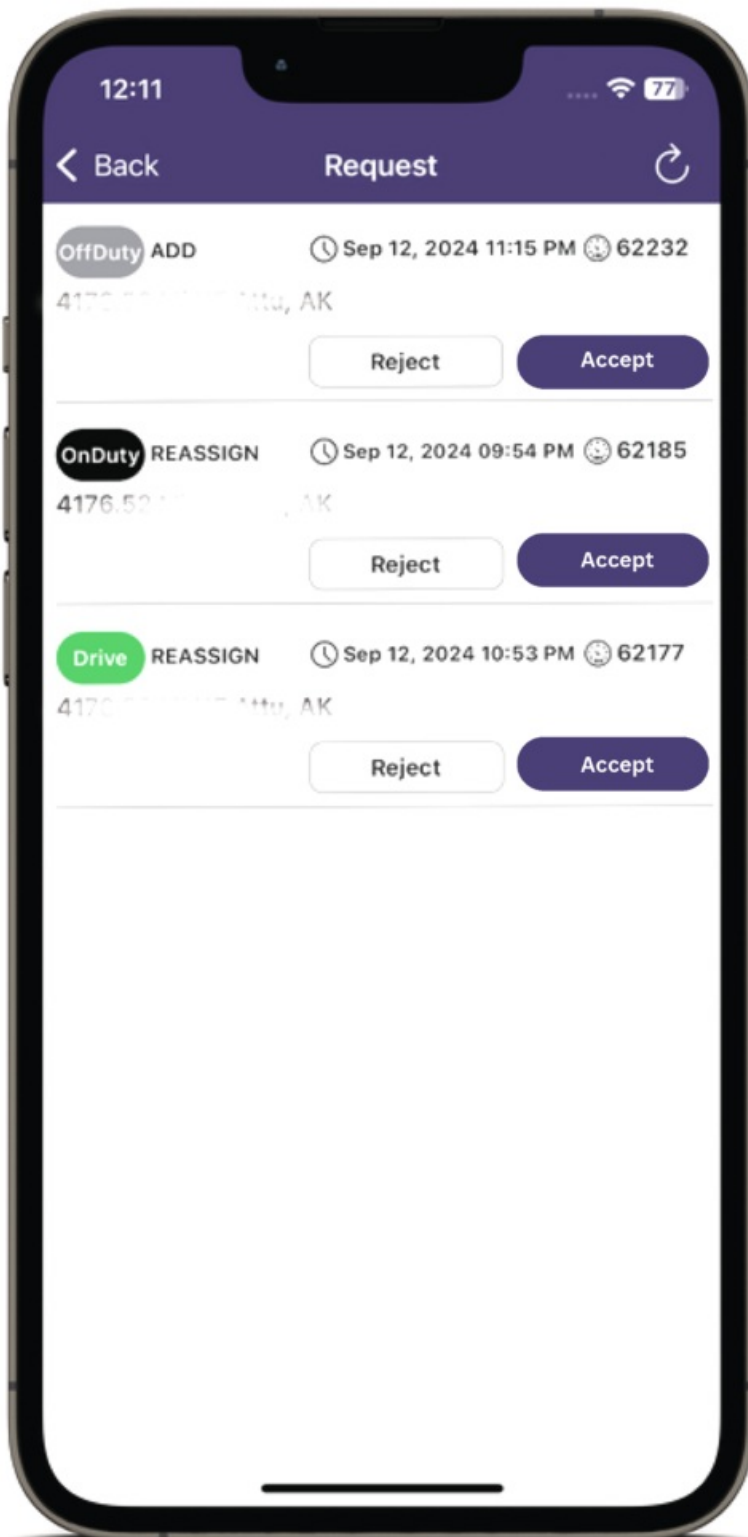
12:11

77

Back

Request

OffDuty ADD

Sep 12, 2024 11:15 PM

62232

41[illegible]ttu, AK

Reject

Accept

OnDuty REASSIGN

Sep 12, 2024 09:54 PM

62185

4176.5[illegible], AK

Reject

Accept

Drive REASSIGN

Sep 12, 2024 10:53 PM

62177

41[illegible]ttu, AK

Reject

Accept